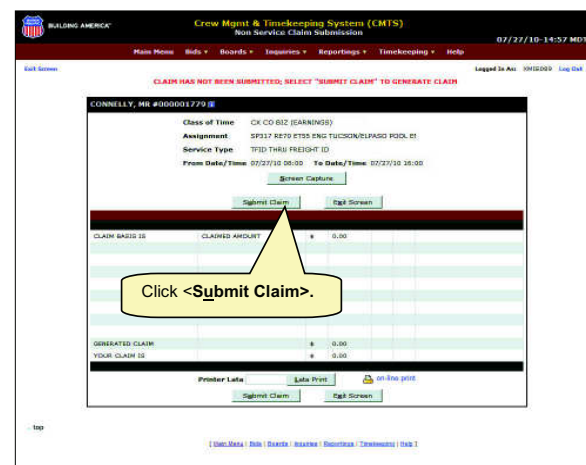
BUILDING AMERICA®

Crew Mgmt & Timekeeping System (CMTS)
Non Service Claim Submission

07/27/10-14:57 MDT

Main Menu Bids ▾ Boards ▾ Inquiries ▾ Reportings ▾ Timekeeping ▾ Help

Exit Screen

Logged In As: XMIS089 Log Out

CLAIM HAS NOT BEEN SUBMITTED; SELECT "SUBMIT CLAIM" TO GENERATE CLAIM

CONNELLY, MR #000001770

Class of Time CX CO BIZ (EARNINGS)
Assignment SP317 RE70 ET55 ENG TUCSON/ELPASO POOL E1
Service Type TFID THRU FREIGHT ID
From Date/Time 07/27/10 08:00 To Date/Time 07/27/10 16:00

Screen Capture

Submit Claim Exit Screen

| CLAIM BASIS IS | CLAIMED AMOUNT | $ | 0.00 |
|---|---|---|---|
| GENERATED CLAIM | | $ | 0.00 |
| YOUR CLAIM IS | | $ | 0.00 |

Click <Submit Claim>.

Printer Lata Late Print on-line print

Submit Claim Exit Screen

top

[ Main Menu | Bids | Boards | Inquiries | Reportings | Timekeeping | Help ]